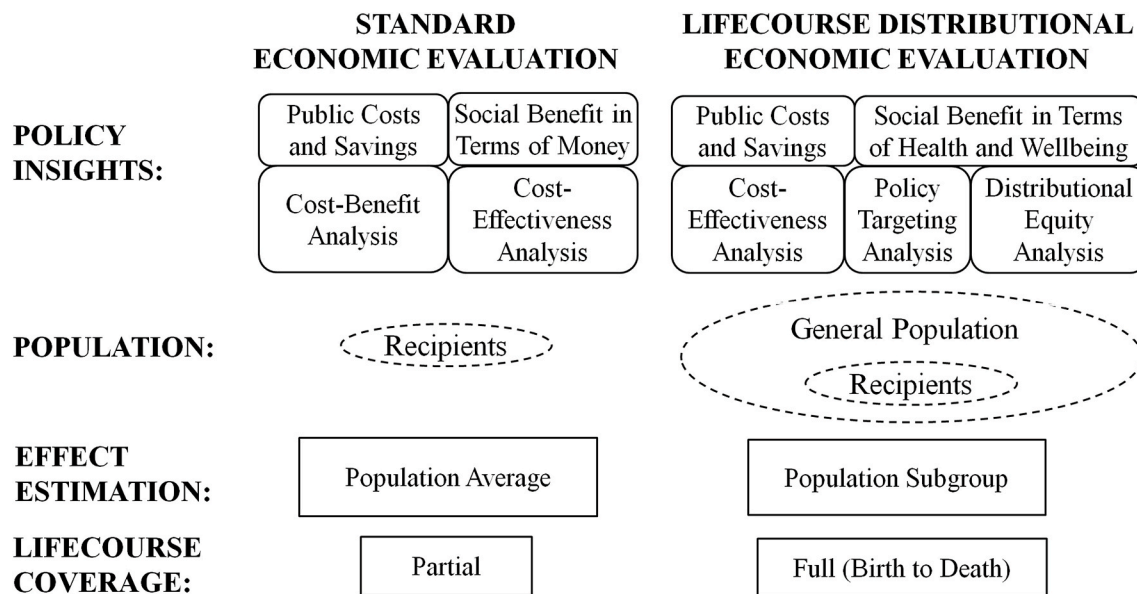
STANDARD ECONOMIC EVALUATION

LIFECOURSE DISTRIBUTIONAL ECONOMIC EVALUATION

POLICY INSIGHTS:

Public Costs and Savings

Social Benefit in Terms of Money

Cost-Benefit Analysis

Cost-Effectiveness Analysis

Public Costs and Savings

Social Benefit in Terms of Health and Wellbeing

Cost-Effectiveness Analysis

Policy Targeting Analysis

Distributional Equity Analysis

POPULATION:

Recipients

General Population

Recipients

EFFECT ESTIMATION:

Population Average

Population Subgroup

LIFECOURSE COVERAGE:

Partial

Full (Birth to Death)